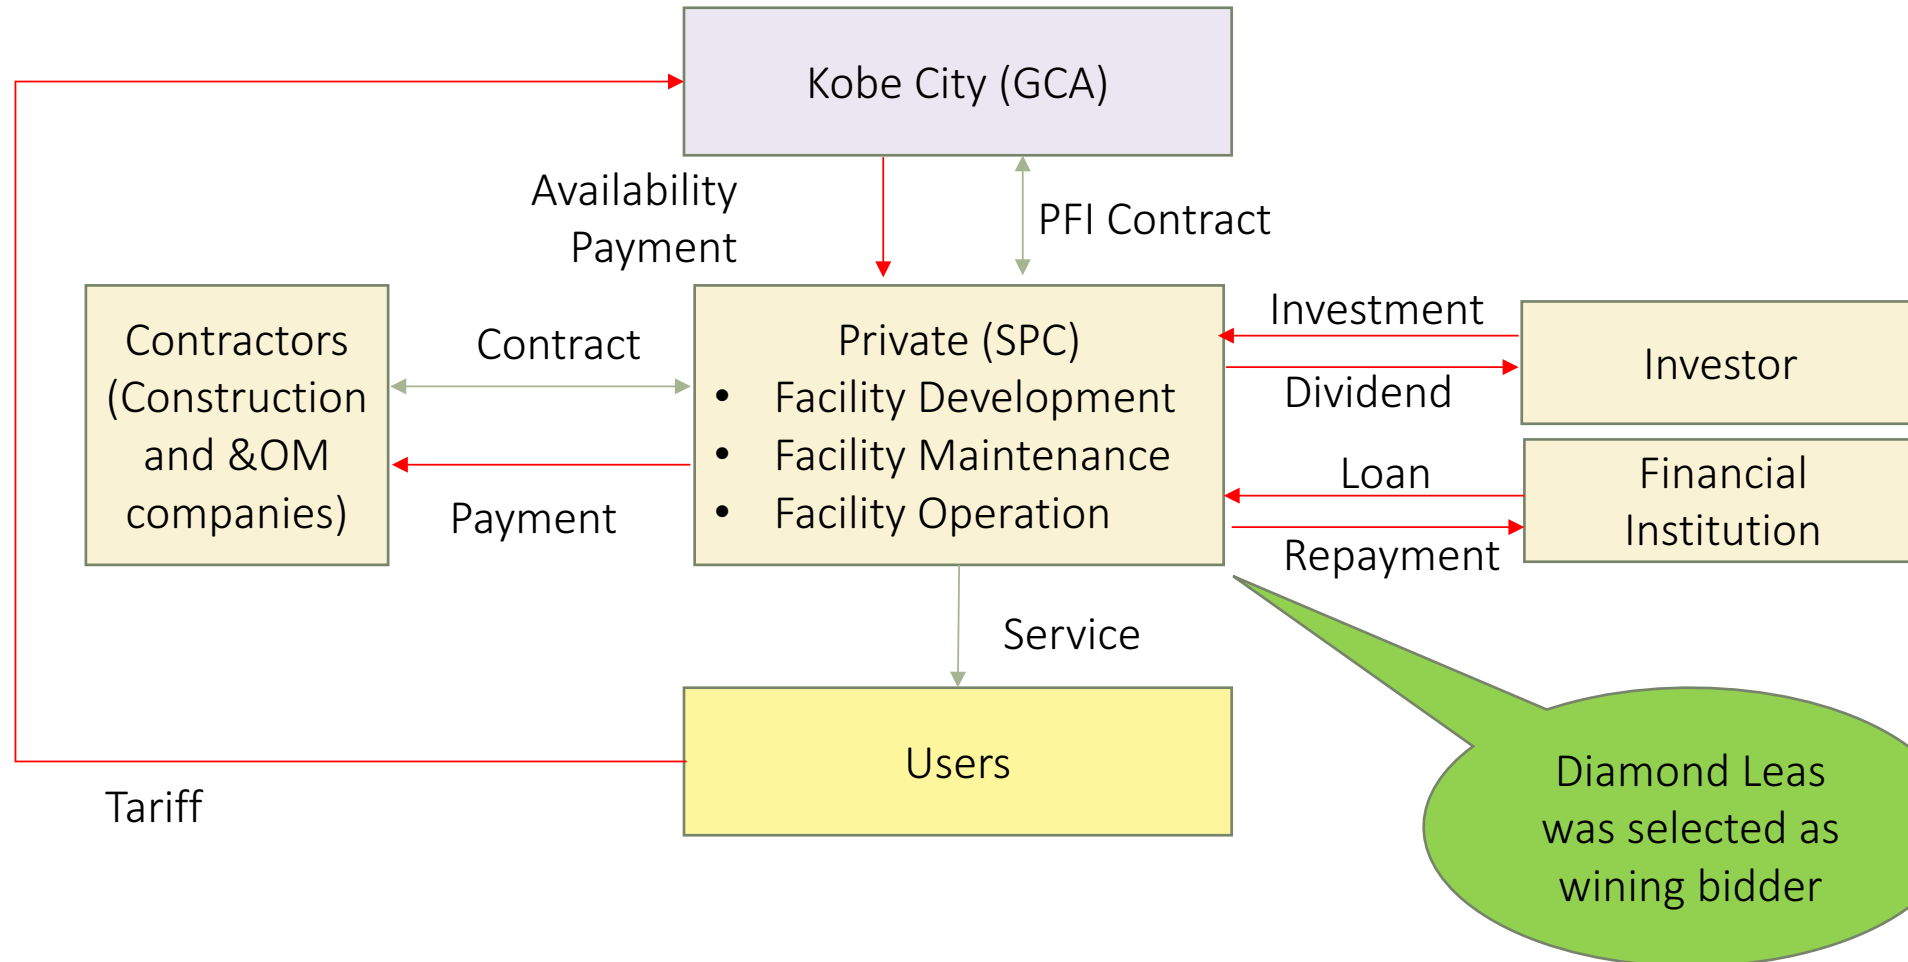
Kobe City (GCA)

Availability Payment

PFI Contract

Contractors (Construction and &OM companies)

Contract

Payment

Private (SPC)
• Facility Development
• Facility Maintenance
• Facility Operation

Investment

Dividend

Investor

Loan

Repayment

Financial Institution

Service

Users

Tariff

Diamond Leas was selected as wining bidder